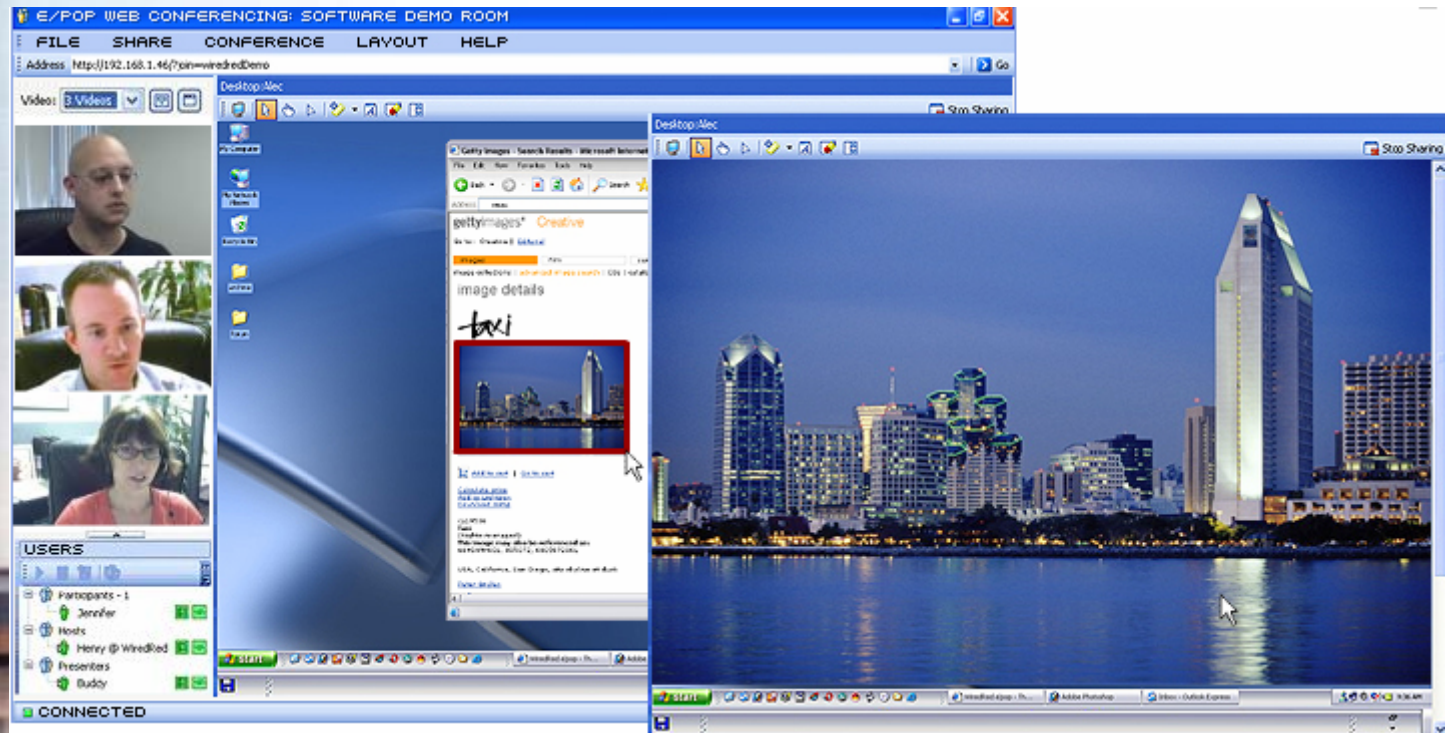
E/POP WEB CONFERENCING: SOFTWARE DEMO ROOM

FILE SHARE CONFERENCE LAYOUT HELP

Address http://192.168.1.46/?pin=wiredredDemo Go

Video: 3 Videos

Desktop:Alec

Stop Sharing

My Computer

Recycle Bin

Getty Images - Search Results - Microsoft Internet

File Edit View Favorites Tools Help

Back Search

gettyimages® Creative

image details

taxi

Add to cart | Go to cart

Desktop:Alec

Stop Sharing

USERS

Participants - 1

Jennifer

Hosts

Henry @ WiredRed

Presenters

Buddy

start

start

Adobe Photoshop

Inbox - Outlook Express

CONNECTED